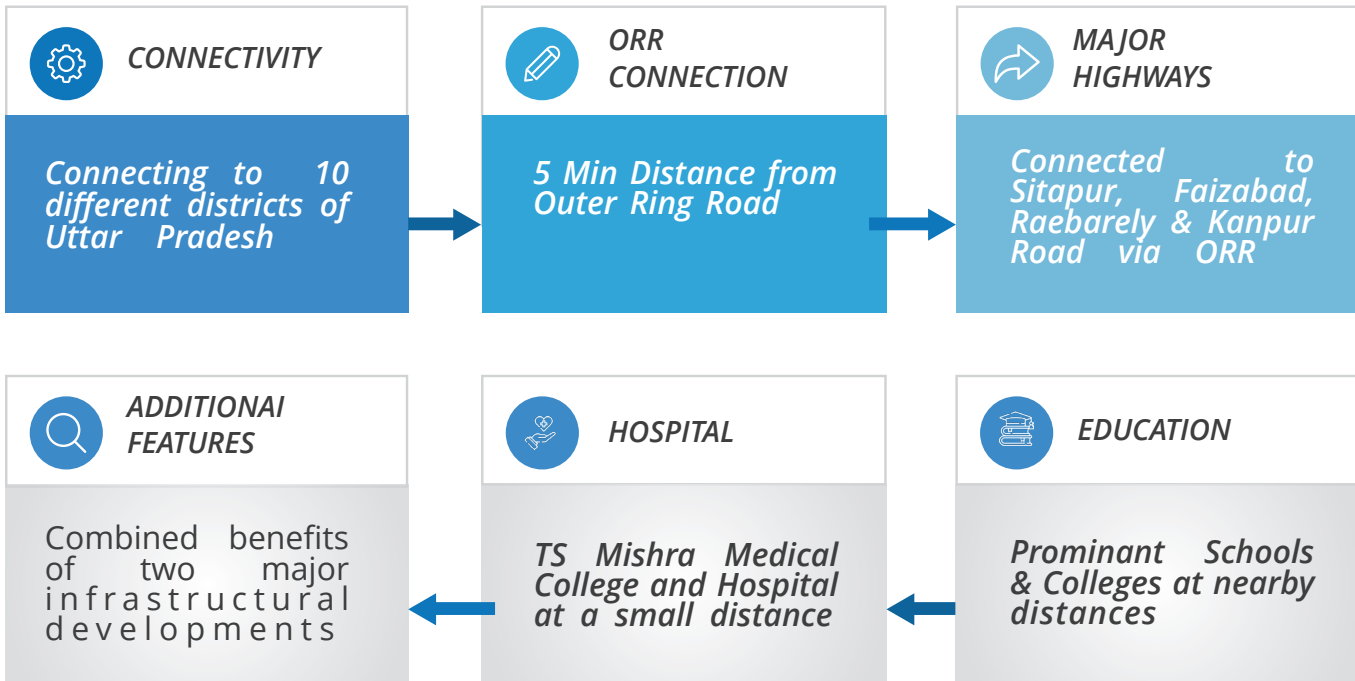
CONNECTIVITY

Connecting to 10 different districts of Uttar Pradesh

ORR CONNECTION

5 Min Distance from Outer Ring Road

MAJOR HIGHWAYS

Connected to Sitapur, Faizabad, Raebarely & Kanpur Road via ORR

EDUCATION

Prominant Schools & Colleges at nearby distances

HOSPITAL

TS Mishra Medical College and Hospital at a small distance

ADDITIONAI FEATURES

Combined benefits of two major infrastructural developments